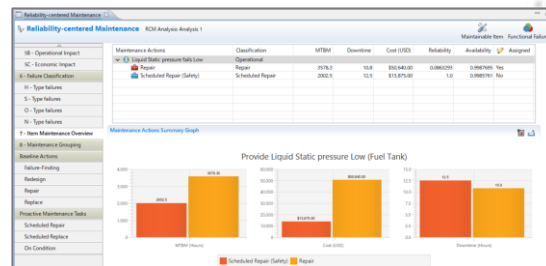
Reliability-centered Maintenance

Reliability-centered Maintenance RCM Analysis Analysis 1

Maintainable Item Functional Failure

5B - Operational Impact
5C - Economic Impact
6 - Failure Classification
H - Type failures
S - Type failures
O - Type failures
N - Type failures
7 - Item Maintenance Overview
8 - Maintenance Grouping
Baseline Actions
Failure-Finding
Redesign
Repair
Replace
Proactive Maintenance Tasks
Scheduled Repair
Scheduled Replace
On Condition

| Maintenance Actions | Classification | MTBM | Downtime | Cost (USD) | Reliability | Availability | | Assigned |
|---|---|---|---|---|---|---|---|---|
| Liquid Static pressure fails Low | Operational | | | | | | | |
| Repair | Repair | 3578.3 | 10.8 | $50,640.00 | 0.0865259 | 0.9987695 | | Yes |
| Scheduled Repair (Safety) | Scheduled Repair | 2002.5 | 12.5 | $13,875.00 | 1.0 | 0.9989761 | | No |

Maintenance Actions Summary Graph

Provide Liquid Static pressure Low (Fuel Tank)

4,000
3,000
2,000
1,000
0.000
2002.5
3578.33
MTBM (Hours)

60,000
50,000
40,000
30,000
20,000
10,000
0.000
$13,875.00
$50,640.00
Cost (USD)

15.0
12.5
10.0
7.5
5.0
2.5
0.0
12.5
10.8
Downtime (Hours)

Scheduled Repair (Safety) Repair